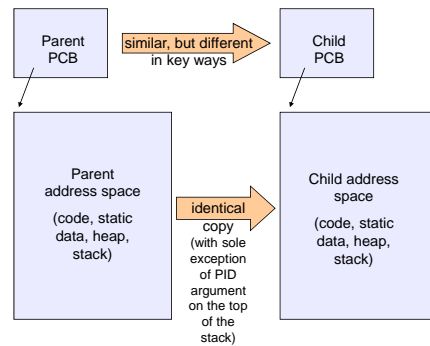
Parent PCB

similar, but different in key ways

Child PCB

Parent address space

(code, static data, heap, stack)

identical copy (with sole exception of PID argument on the top of the stack)

Child address space

(code, static data, heap, stack)